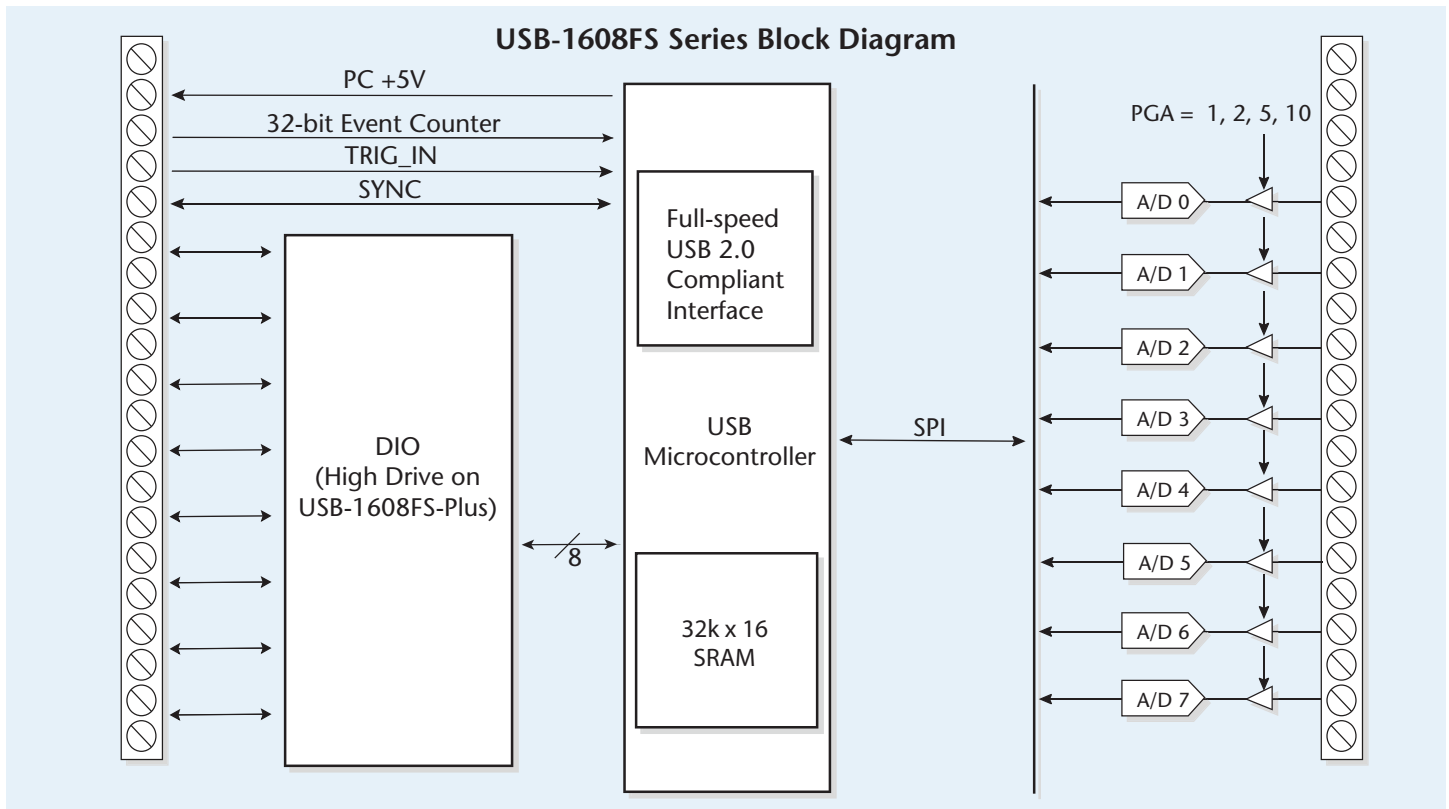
USB-1608FS Series Block Diagram

PC +5V

32-bit Event Counter

TRIG_IN

SYNC

DIO
(High Drive on
USB-1608FS-Plus)

8

Full-speed
USB 2.0
Compliant
Interface

USB
Microcontroller

32k x 16
SRAM

SPI

PGA = 1, 2, 5, 10

A/D 0

A/D 1

A/D 2

A/D 3

A/D 4

A/D 5

A/D 6

A/D 7